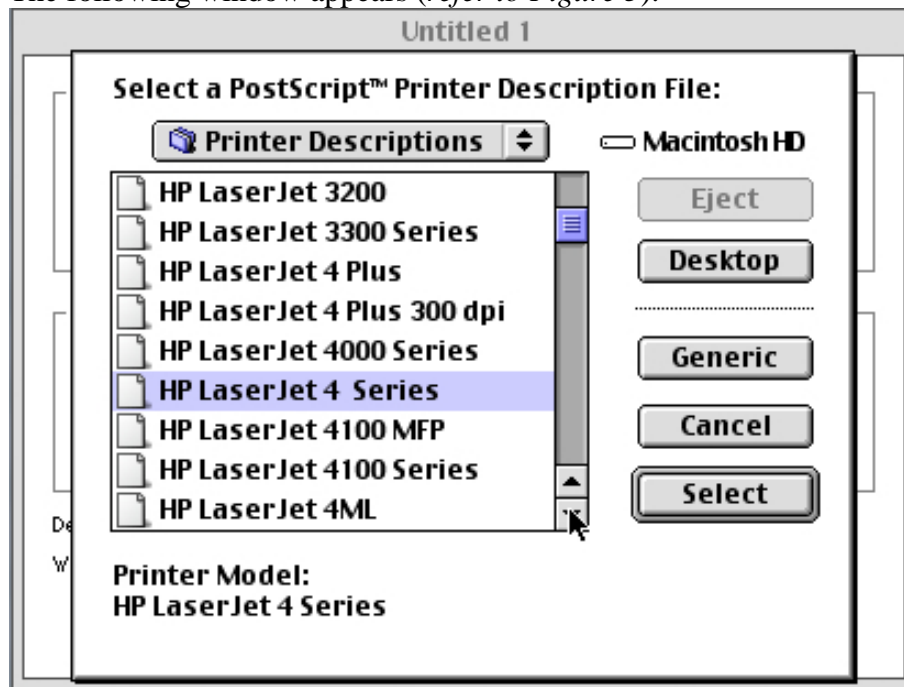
The following window appears (refer to Figure 5).

Untitled 1

Select a PostScript™ Printer Description File:

Printer Descriptions

Macintosh HD

HP LaserJet 3200
HP LaserJet 3300 Series
HP LaserJet 4 Plus
HP LaserJet 4 Plus 300 dpi
HP LaserJet 4000 Series
HP LaserJet 4 Series
HP LaserJet 4100 MFP
HP LaserJet 4100 Series
HP LaserJet 4ML

Eject
Desktop
Generic
Cancel
Select

De
W

Printer Model:
HP LaserJet 4 Series